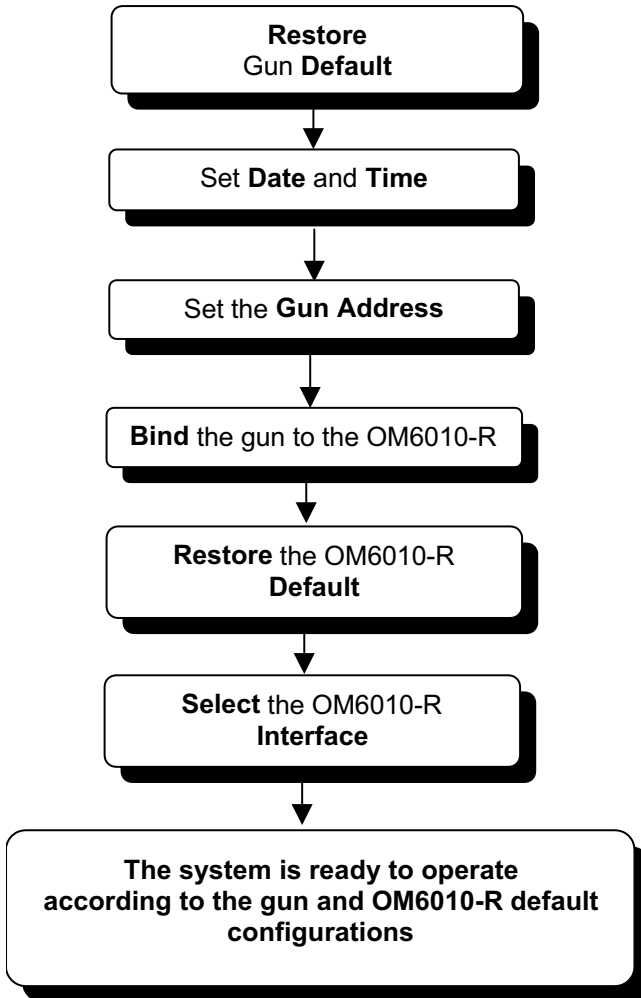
Restore Gun Default

Set Date and Time

Set the Gun Address

Bind the gun to the OM6010-R

Restore the OM6010-R Default

Select the OM6010-R Interface

The system is ready to operate according to the gun and OM6010-R default configurations